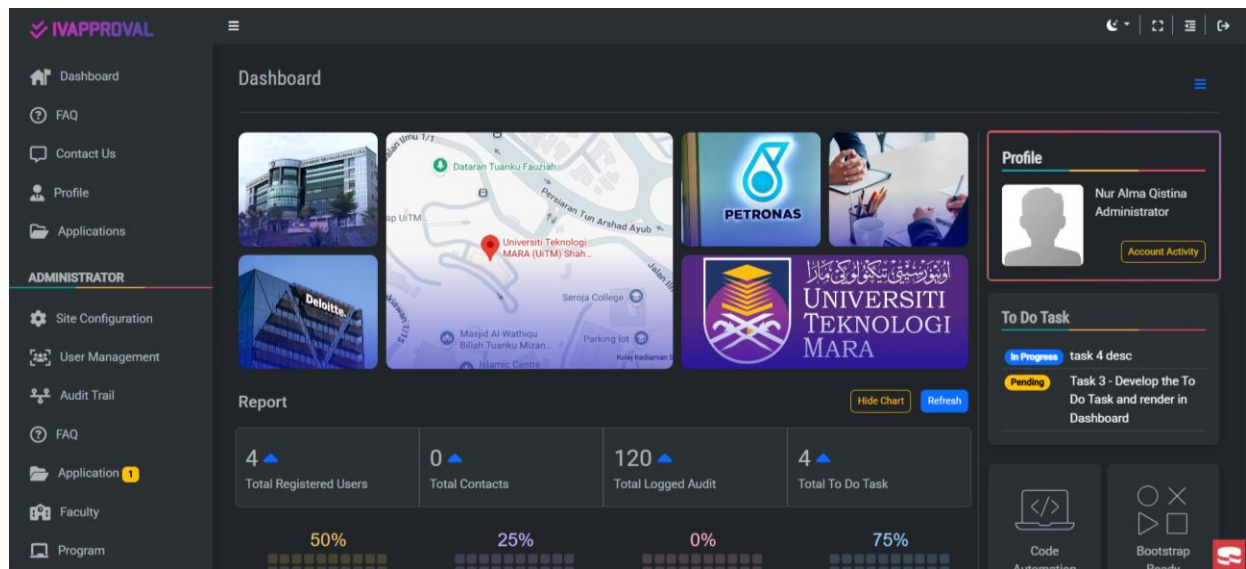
IVAPPROVAL

Dashboard
FAQ
Contact Us
Profile
Applications

ADMINISTRATOR

Site Configuration
User Management
Audit Trail
FAQ
Application 1
Faculty
Program

Dashboard

Dataran Tuanku Fauziah
Persiaran Tun Arshad Ayub
Universiti Teknologi MARA (UiTM) Shah...
Seroja College
Masjid Al-Wathiqu Billah Tuanku Mizan...
Parking lot
Islamic Centre
Kolej Kediaman S
PETRONAS
Deloitte
UNIVERSITI TEKNOLOGI MARA

Profile
Nur Alma Qistina
Administrator
Account Activity

To Do Task
In Progress task 4 desc
Pending Task 3 - Develop the To Do Task and render in Dashboard

Report
Hide Chart
Refresh

| 4 | 0 | 120 | 4 |
|---|---|---|---|
| Total Registered Users | Total Contacts | Total Logged Audit | Total To Do Task |

50%
25%
0%
75%

Code Automation
Bootstrap Ready